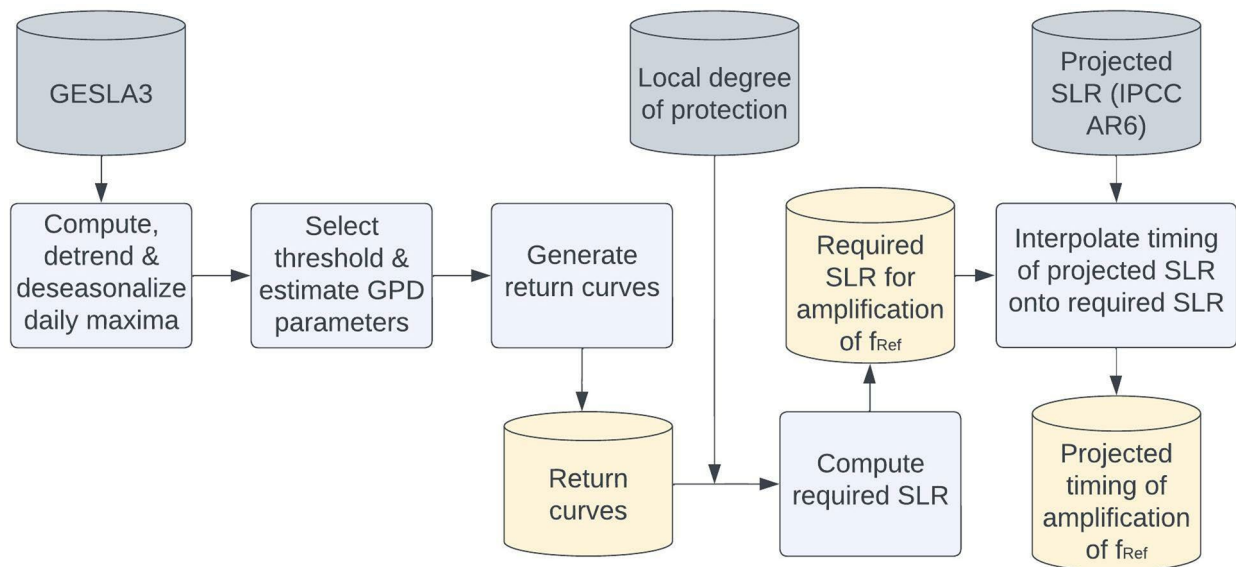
GESLA3

Compute, detrend & deseasonalize daily maxima

Select threshold & estimate GPD parameters

Generate return curves

Return curves

Local degree of protection

Compute required SLR

Required SLR for amplification of $f_{Ref}$

Projected SLR (IPCC AR6)

Interpolate timing of projected SLR onto required SLR

Projected timing of amplification of $f_{Ref}$